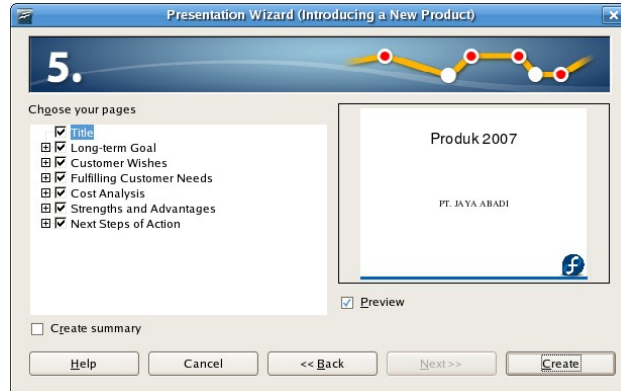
Presentation Wizard (Introducing a New Product)

5.

Choose your pages

Title
Long-term Goal
Customer Wishes
Fulfilling Customer Needs
Cost Analysis
Strengths and Advantages
Next Steps of Action

Produk 2007

PT. JAYA ABADI

Preview

Create summary

Help Cancel << Back Next >> Create